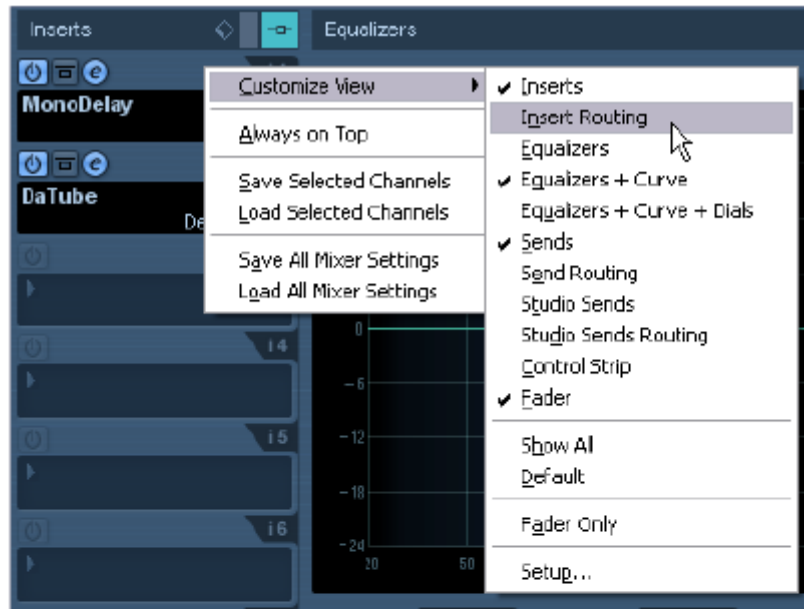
Inserts

Equalizers

MonoDelay

DaTube

De

i 4

i 5

i 6

0

−6

−12

−18

−24

20

50

Customize View

Always on Top

Save Selected Channels

Load Selected Channels

Save All Mixer Settings

Load All Mixer Settings

✔ Inserts

Insert Routing

Equalizers

✔ Equalizers + Curve

Equalizers + Curve + Dials

✔ Sends

Send Routing

Studio Sends

Studio Sends Routing

Control Strip

✔ Fader

Show All

Default

Fader Only

Setup...